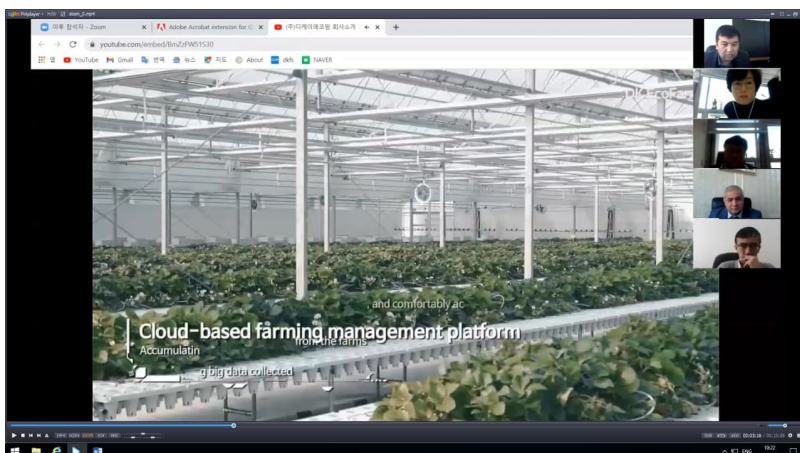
PotPlayer

이후 참석자 - Zoom

Adobe Acrobat extension for C

(주)디케이코팜 회사소개

youtube.com/embed/BmZzFW51530

앱 YouTube Gmail 번역 뉴스 지도 About dkfs NAVER

DK EcoFa

and comfortably ac

Cloud-based farming management platform

Accumulatin

from the farms

g big data collected

ENG

10:22